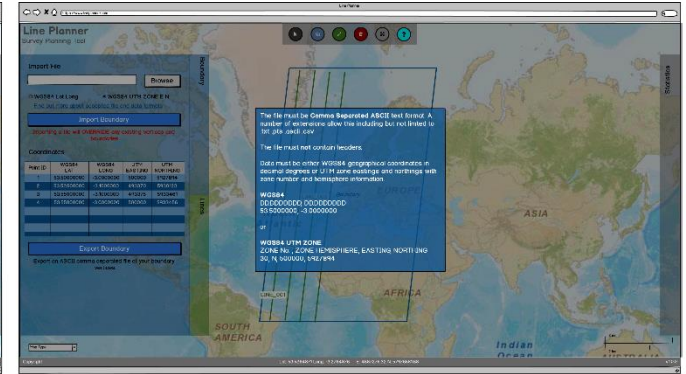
Line Planner
Survey Planning Tool

Import File
Browse
WGS84 Lat Long
WGS84 UTM ZONE N
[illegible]
Import Boundary
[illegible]

Coordinates

| Point ID | WGS84 LAT | WGS84 LONG | UTM EASTING | UTM NORTHING |
|---|---|---|---|---|
| 1 | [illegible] | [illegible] | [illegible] | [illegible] |
| 2 | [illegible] | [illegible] | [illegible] | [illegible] |
| 3 | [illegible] | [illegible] | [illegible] | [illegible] |
| 4 | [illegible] | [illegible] | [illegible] | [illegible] |

Export Boundary
Export an ASCII comma separated file of your boundary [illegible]

Boundary
Lines
Statistics

The file must be Comma Seperated ASCII text format. A number of extensions allow this including but not limited to .txt .pts .ascii .csv

The file must not contain headers.

Data must be either WGS84 geographical coordinates in decimal degrees or UTM zone eastings and northings with zone number and hemisphere information.

WGS84
DDDDDDDDD,DDDDDDDDD
50.5000000, -3.0000000

or

WGS84 UTM ZONE
ZONE No. , ZONE HEMISPHERE, EASTING NORTHING
30, N, 500000, 5927894

ASIA
AFRICA
SOUTH AMERICA
Indian Ocean
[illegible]